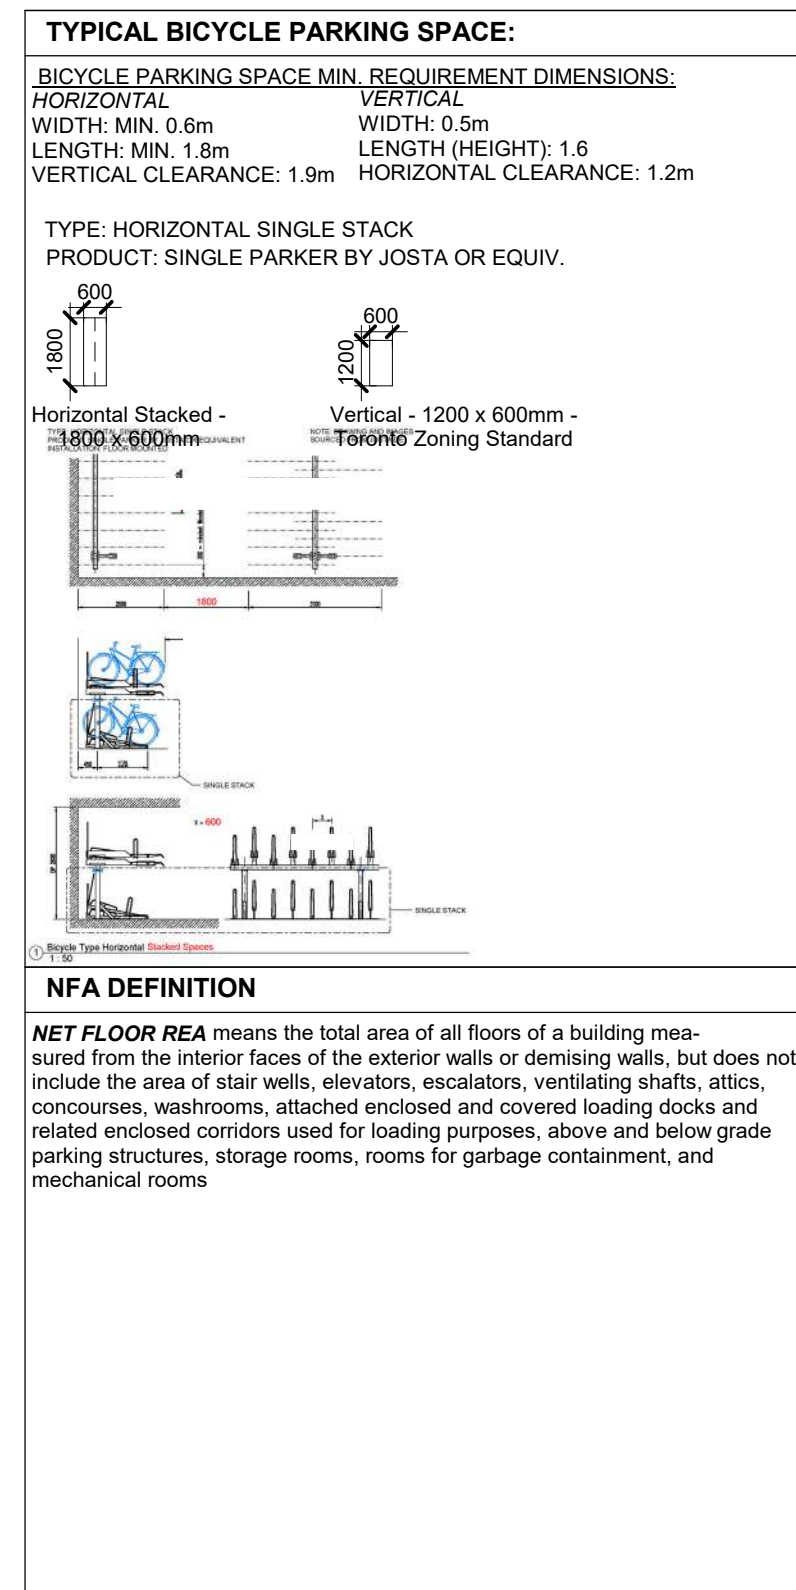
TYPICAL BICYCLE PARKING SPACE:

BICYCLE PARKING SPACE MIN. REQUIREMENT DIMENSIONS:

HORIZONTAL
WIDTH: MIN. 0.6m
LENGTH: MIN. 1.8m
VERTICAL CLEARANCE: 1.9m

VERTICAL
WIDTH: 0.5m
LENGTH (HEIGHT): 1.6
HORIZONTAL CLEARANCE: 1.2m

TYPE: HORIZONTAL SINGLE STACK
PRODUCT: SINGLE PARKER BY JOSTA OR EQUIV.

600
1800

600
1200

Horizontal Stacked - 1800 x 600mm

Vertical - 1200 x 600mm - Toronto Zoning Standard

TYPE: HORIZONTAL SINGLE STACK
PRODUCT: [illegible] EQUIVALENT
INSTALLATION: FLOOR MOUNTED

NOTE: DRAWING AND IMAGES SOURCE: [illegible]

1800

SINGLE STACK

x = 600

SINGLE STACK

① Bicycle Type Horizontal Stacked Spaces
1 : 50

NFA DEFINITION

NET FLOOR REA means the total area of all floors of a building measured from the interior faces of the exterior walls or demising walls, but does not include the area of stair wells, elevators, escalators, ventilating shafts, attics, concourses, washrooms, attached enclosed and covered loading docks and related enclosed corridors used for loading purposes, above and below grade parking structures, storage rooms, rooms for garbage containment, and mechanical rooms